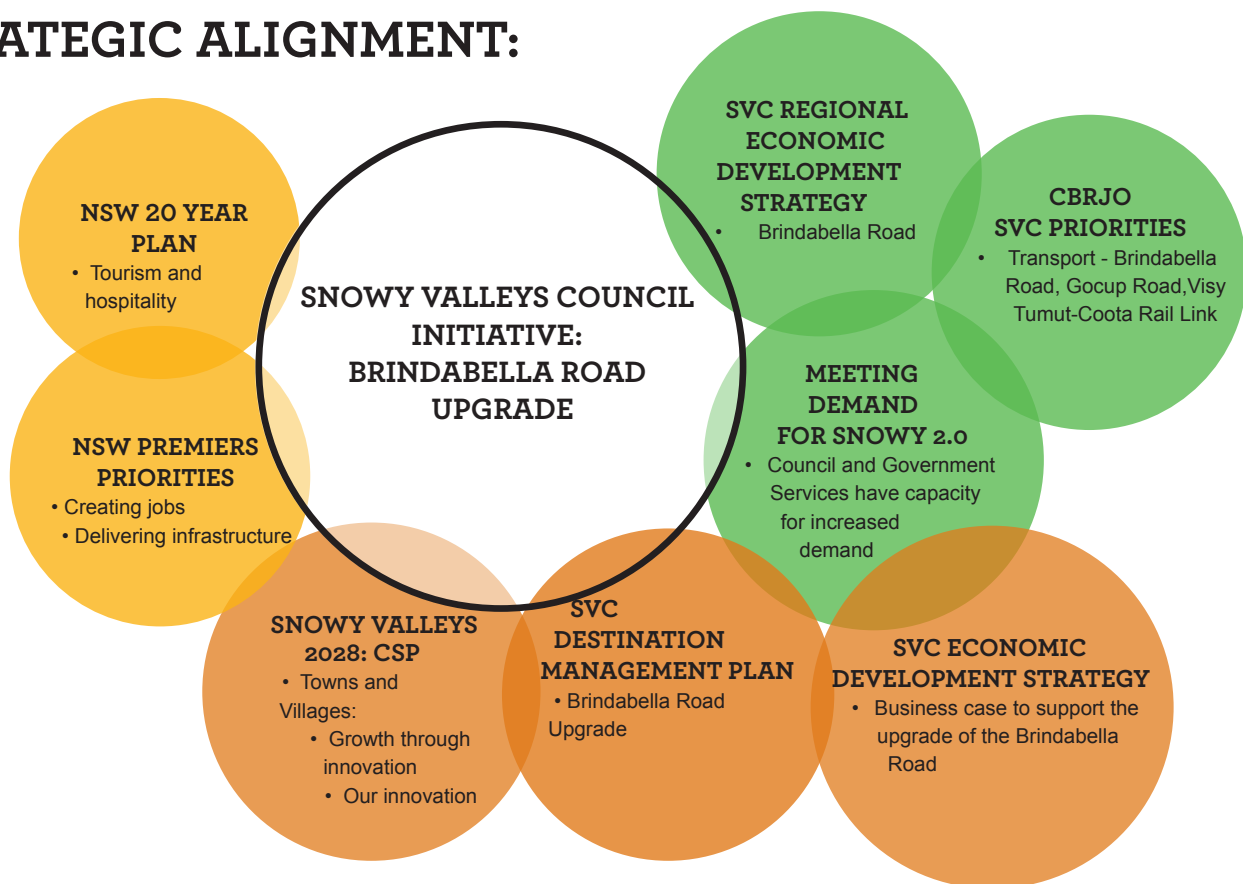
ATEGIC ALIGNMENT:

NSW 20 YEAR PLAN
• Tourism and hospitality

NSW PREMIERS PRIORITIES
• Creating jobs
• Delivering infrastructure

SNOWY VALLEYS COUNCIL INITIATIVE: BRINDABELLA ROAD UPGRADE

SVC REGIONAL ECONOMIC DEVELOPMENT STRATEGY
• Brindabella Road

CBRJO SVC PRIORITIES
• Transport - Brindabella Road, Gocup Road,Visy Tumut-Coota Rail Link

MEETING DEMAND FOR SNOWY 2.0
• Council and Government Services have capacity for increased demand

SNOWY VALLEYS 2028: CSP
• Towns and Villages:
• Growth through innovation
• Our innovation

SVC DESTINATION MANAGEMENT PLAN
• Brindabella Road Upgrade

SVC ECONOMIC DEVELOPMENT STRATEGY
• Business case to support the upgrade of the Brindabella Road